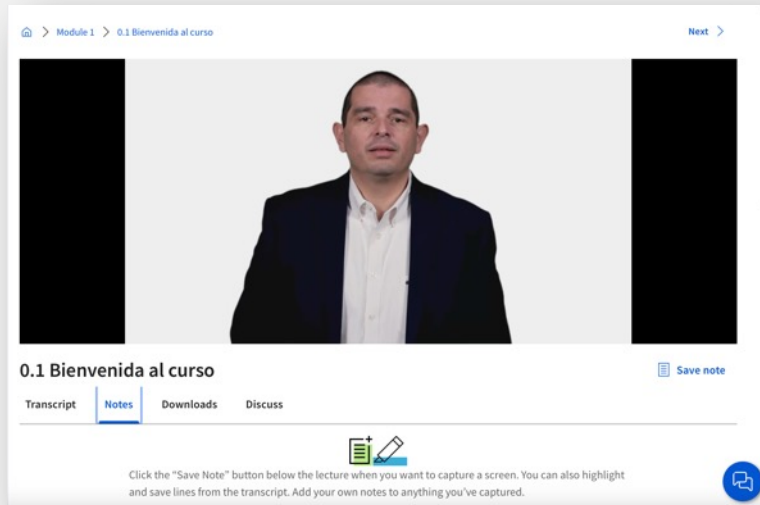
Module 1 > 0.1 Bienvenida al curso

Next >

0.1 Bienvenida al curso

Save note

Transcript
Notes
Downloads
Discuss

Click the “Save Note” button below the lecture when you want to capture a screen. You can also highlight and save lines from the transcript. Add your own notes to anything you’ve captured.